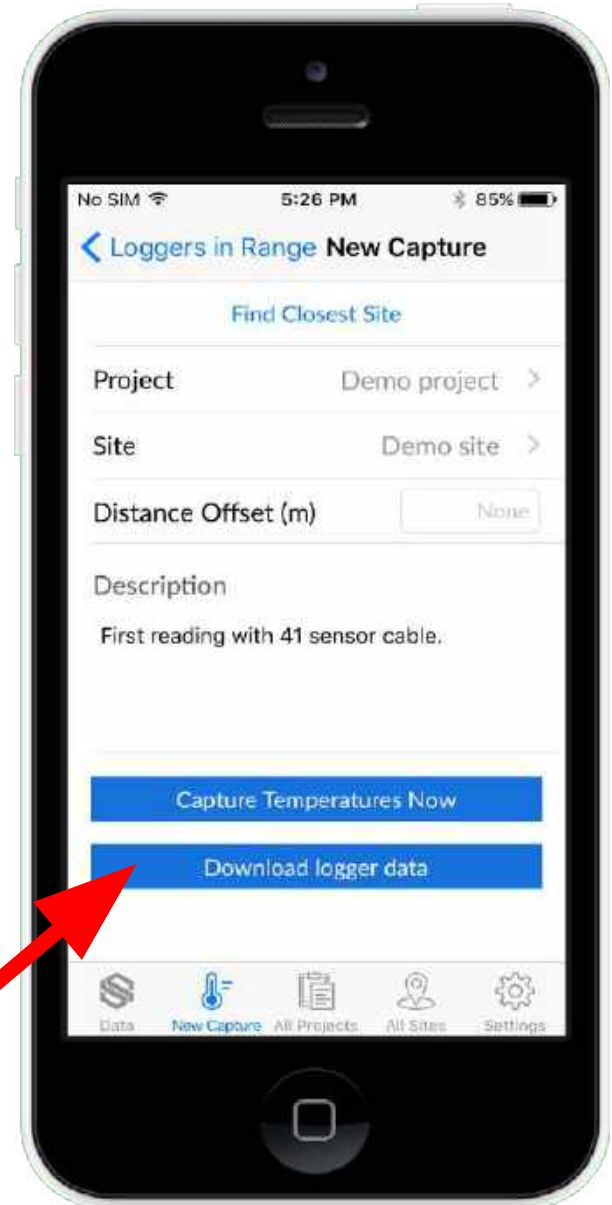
No SIM 5:26 PM 85%

Loggers in Range New Capture

Find Closest Site

Project Demo project

Site Demo site

Distance Offset (m) None

Description

First reading with 41 sensor cable.

Capture Temperatures Now

Download logger data

Data New Capture All Projects All Sites Settings